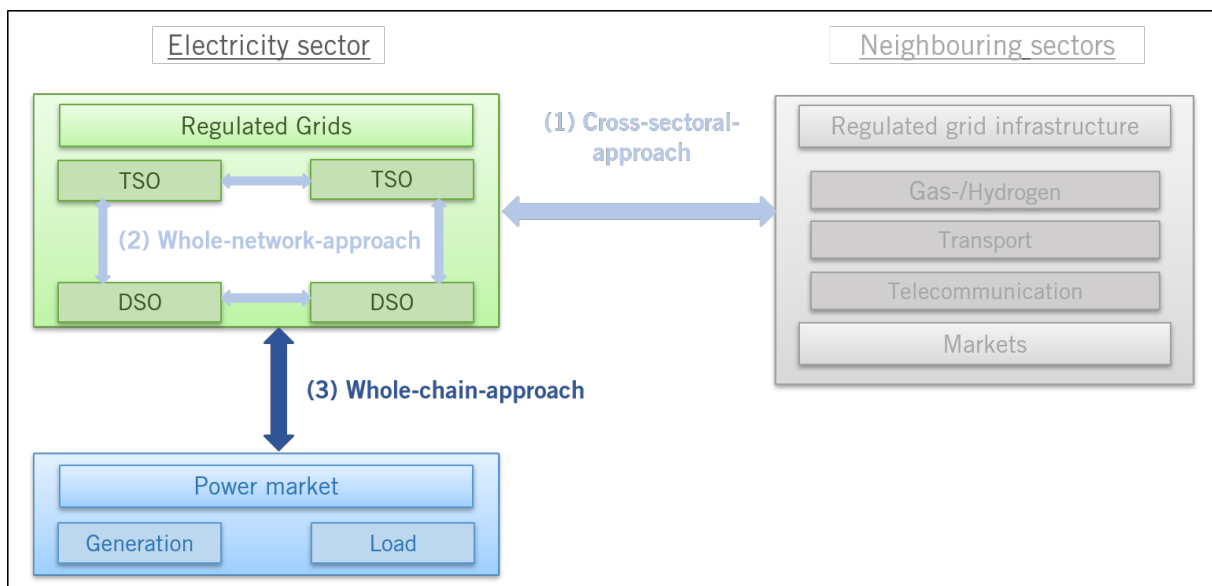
Electricity sector

Neighbouring sectors

Regulated Grids

TSO

TSO

(2) Whole-network-approach

DSO

DSO

(1) Cross-sectoral-approach

Regulated grid infrastructure

Gas-/Hydrogen

Transport

Telecommunication

Markets

(3) Whole-chain-approach

Power market

Generation

Load